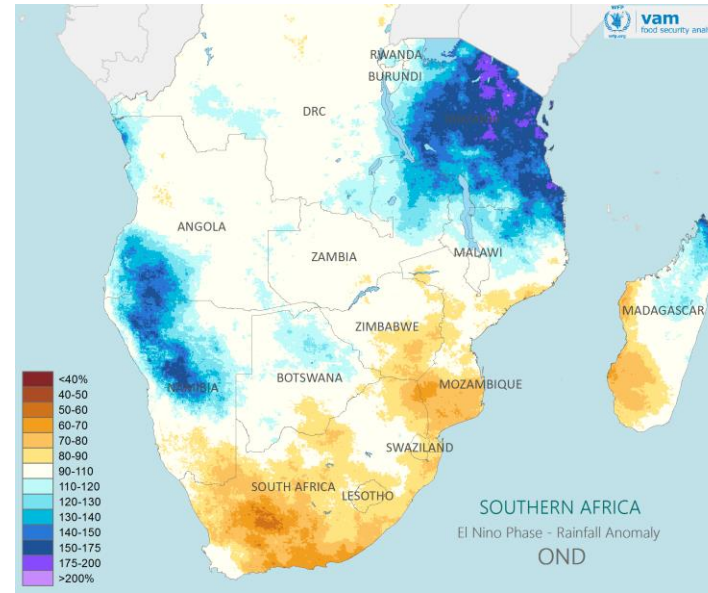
vam
food security anal

RWANDA
BURUNDI
DRC
ANGOLA
ZAMBIA
MALAWI
MADAGASCAR
ZIMBABWE
NAMIBIA
BOTSWANA
MOZAMBIQUE
SWAZILAND
SOUTH AFRICA
LESOTHO

<40%
40-50
50-60
60-70
70-80
80-90
90-110
110-120
120-130
130-140
140-150
150-175
175-200
>200%

SOUTHERN AFRICA
El Nino Phase - Rainfall Anomaly
OND